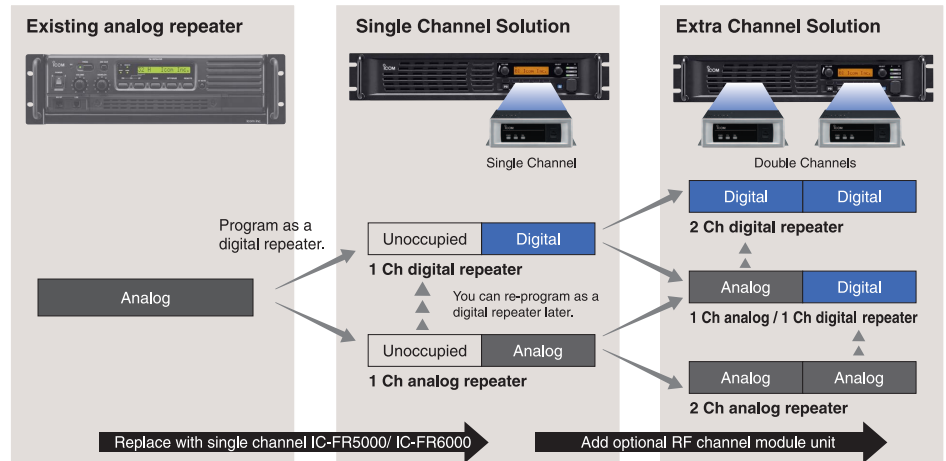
Existing analog repeater

Single Channel Solution

Extra Channel Solution

Single Channel

Double Channels

Program as a digital repeater.

Analog

Unoccupied | Digital

1 Ch digital repeater

You can re-program as a digital repeater later.

Unoccupied | Analog

1 Ch analog repeater

Digital | Digital

2 Ch digital repeater

Analog | Digital

1 Ch analog / 1 Ch digital repeater

Analog | Analog

2 Ch analog repeater

Replace with single channel IC-FR5000/ IC-FR6000

Add optional RF channel module unit